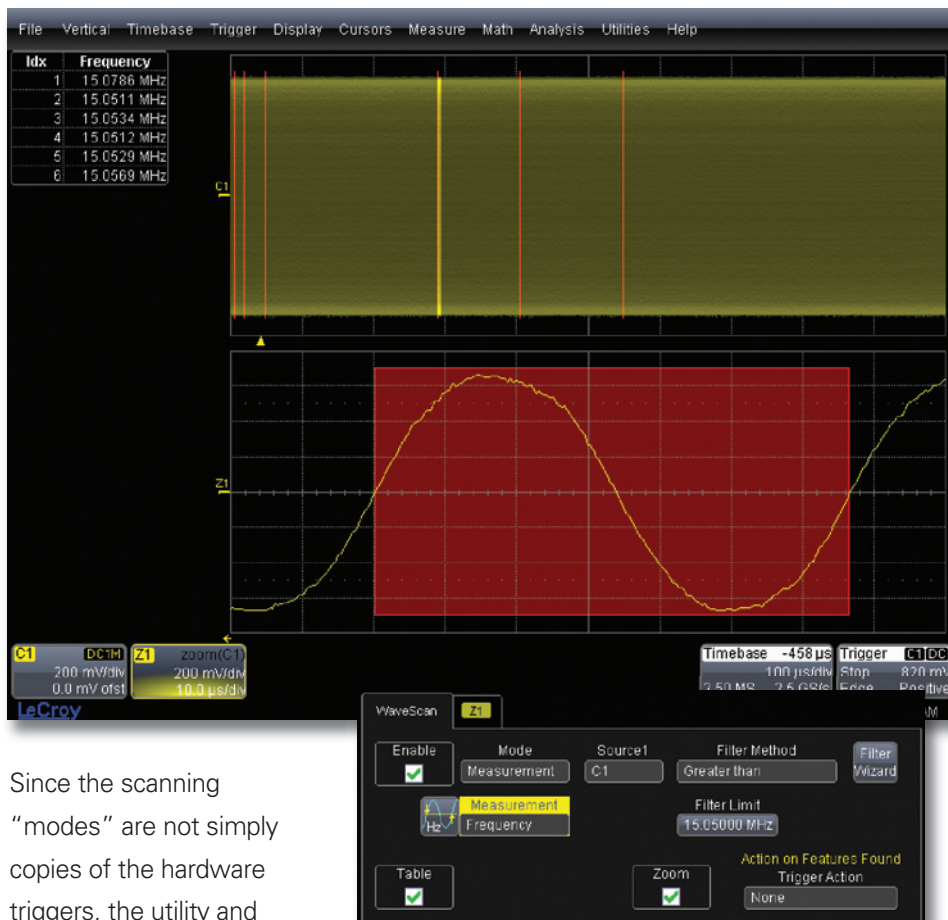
File Vertical Timebase Trigger Display Cursors Measure Math Analysis Utilities Help

| Idx | Frequency |
|---|---|
| 1 | 15.0786 MHz |
| 2 | 15.0511 MHz |
| 3 | 15.0534 MHz |
| 4 | 15.0512 MHz |
| 5 | 15.0529 MHz |
| 6 | 15.0569 MHz |

C1

Z1

C1 DC1M 200 mV/div 0.0 mV ofst

Z1 zoom(C1) 200 mV/div 10.0 µs/div

Timebase -458 µs 100 µs/div 2.50 MS 2.5 GS/s

Trigger C1 DC Stop 820 mV Edge Positive

LeCroy

WaveScan Z1

Enable

Mode Measurement

Source1 C1

Filter Method Greater than

Filter Wizard

Measurement Frequency

Hz

Filter Limit 15.05000 MHz

Table

Zoom

Action on Features Found Trigger Action None

Since the scanning "modes" are not simply copies of the hardware triggers, the utility and